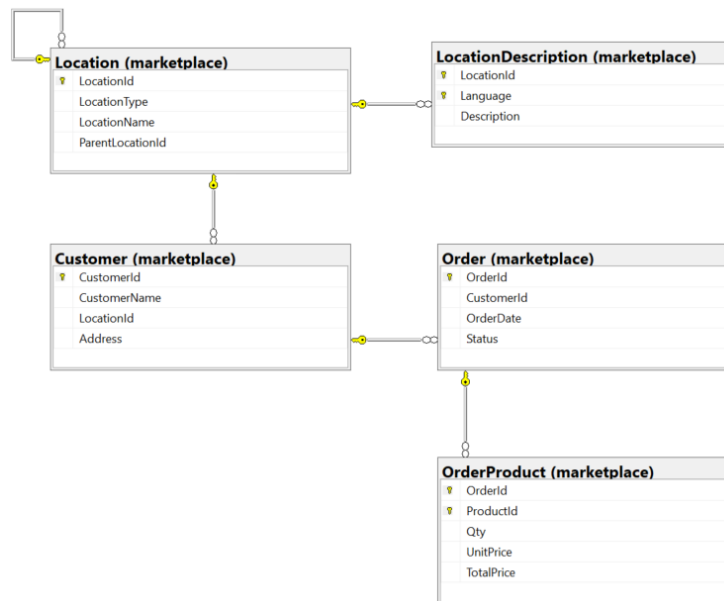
Location (marketplace)
LocationId
LocationType
LocationName
ParentLocationId

LocationDescription (marketplace)
LocationId
Language
Description

Customer (marketplace)
CustomerId
CustomerName
LocationId
Address

Order (marketplace)
OrderId
CustomerId
OrderDate
Status

OrderProduct (marketplace)
OrderId
ProductId
Qty
UnitPrice
TotalPrice